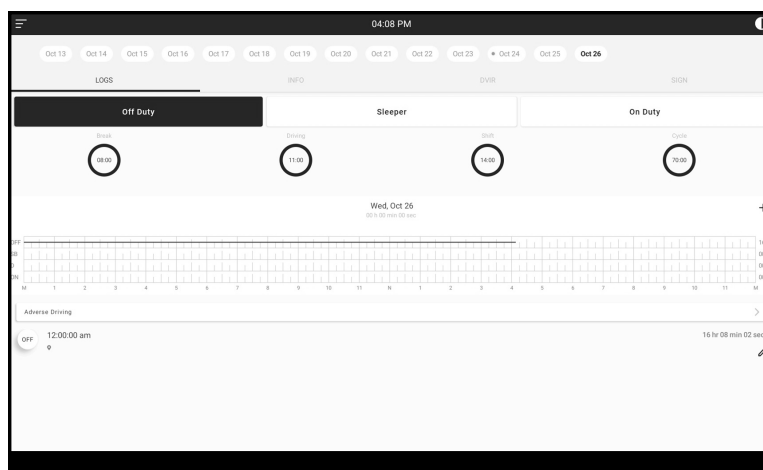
04:08 PM

Oct 13 Oct 14 Oct 15 Oct 16 Oct 17 Oct 18 Oct 19 Oct 20 Oct 21 Oct 22 Oct 23 • Oct 24 Oct 25 Oct 26

LOGS INFO DVIR SIGN

Off Duty Sleeper On Duty

Break 08:00
Driving 11:00
Shift 14:00
Cycle 70:00

Wed, Oct 26
00 h 00 min 00 sec

+

OFF
SB
D
ON

M 1 2 3 4 5 6 7 8 9 10 11 N 1 2 3 4 5 6 7 8 9 10 11 M

Adverse Driving

OFF 12:00:00 am

16 hr 08 min 02 sec